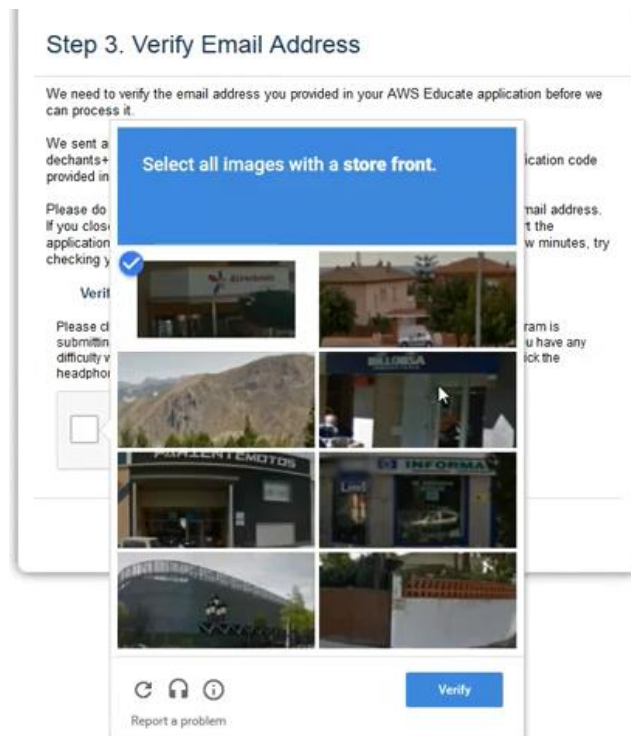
Step 3. Verify Email Address

We need to verify the email address you provided in your AWS Educate application before we can process it.

We sent a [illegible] dechants+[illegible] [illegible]ication code provided in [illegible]

Please do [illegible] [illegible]mail address. If you clos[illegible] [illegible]t the application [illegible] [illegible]w minutes, try checking y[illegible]

Verif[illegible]

Please c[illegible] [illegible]ram is submittin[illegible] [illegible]u have any difficulty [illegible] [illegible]ick the headpho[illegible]

Select all images with a store front.

Verify

Report a problem